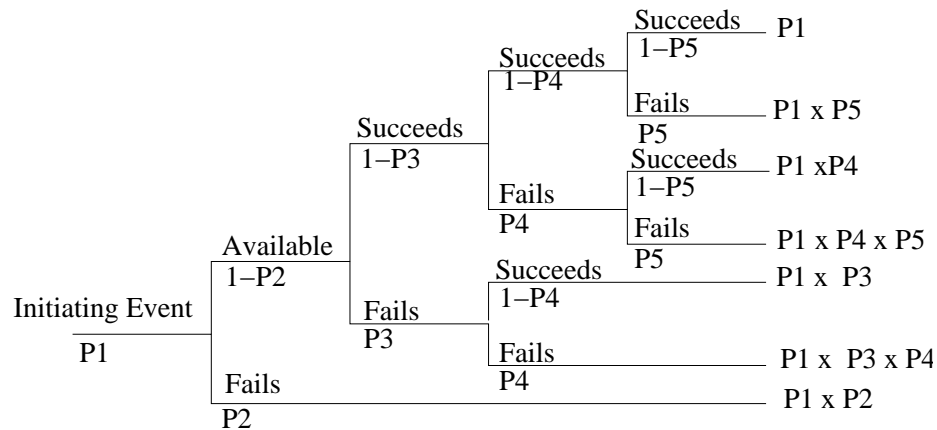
Initiating Event
P1

Available
1−P2

Fails
P2

Succeeds
1−P3

Fails
P3

Succeeds
1−P4

Fails
P4

Succeeds
1−P4

Fails
P4

Succeeds
1−P5

Fails
P5

Succeeds
1−P5

Fails
P5

P1
P1 x P5
P1 xP4
P1 x P4 x P5
P1 x P3
P1 x P3 x P4
P1 x P2